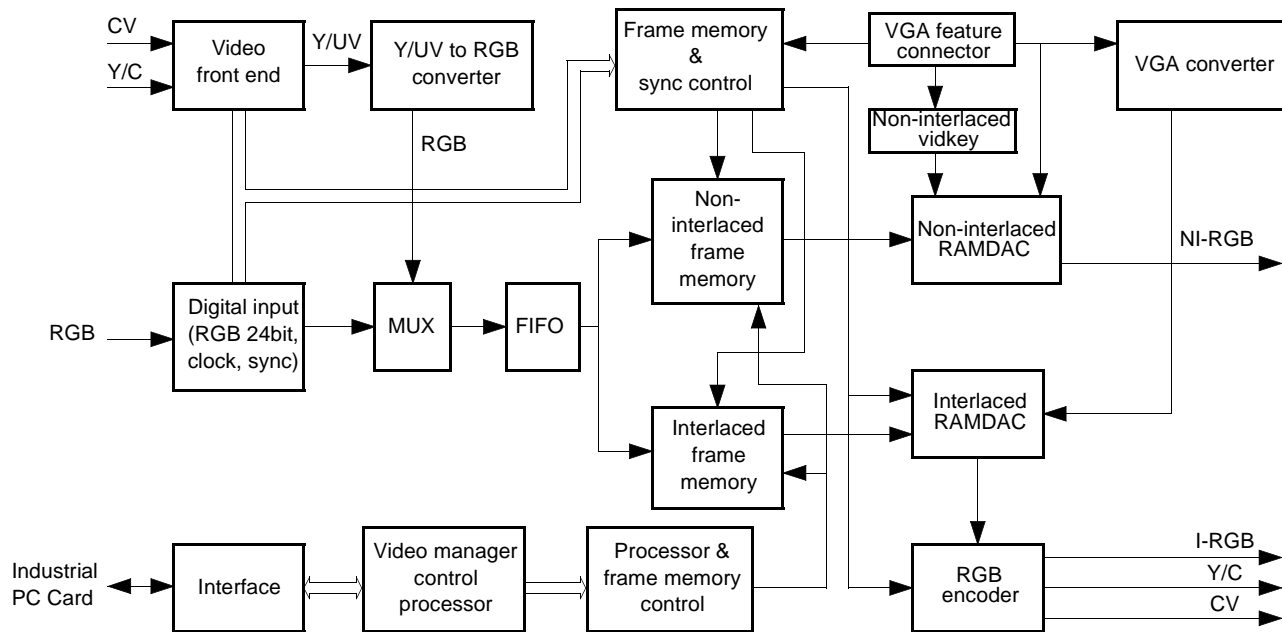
CV

Y/C

Video front end

Y/UV

Y/UV to RGB converter

RGB

Frame memory & sync control

VGA feature connector

VGA converter

Non-interlaced vidkey

Non-interlaced frame memory

Non-interlaced RAMDAC

NI-RGB

RGB

Digital input (RGB 24bit, clock, sync)

MUX

FIFO

Interlaced RAMDAC

Interlaced frame memory

Industrial PC Card

Interface

Video manager control processor

Processor & frame memory control

RGB encoder

I-RGB

Y/C

CV